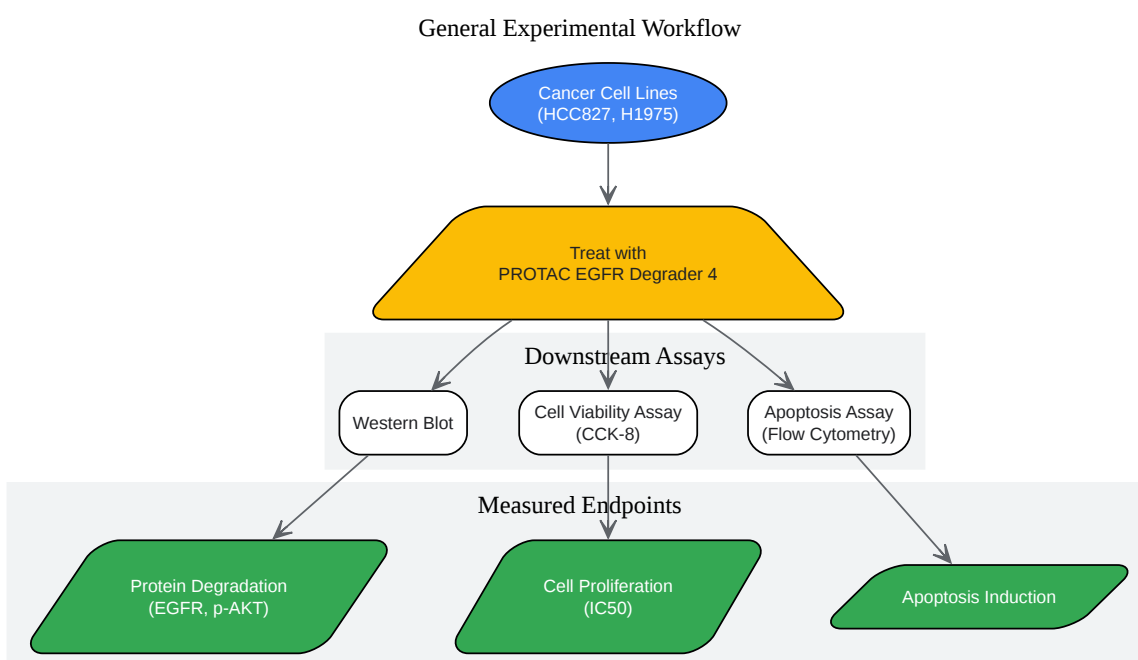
General Experimental Workflow

Cancer Cell Lines (HCC827, H1975)

Treat with PROTAC EGFR Degrader 4

Downstream Assays

Western Blot

Cell Viability Assay (CCK-8)

Apoptosis Assay (Flow Cytometry)

Measured Endpoints

Protein Degradation (EGFR, p-AKT)

Cell Proliferation (IC50)

Apoptosis Induction